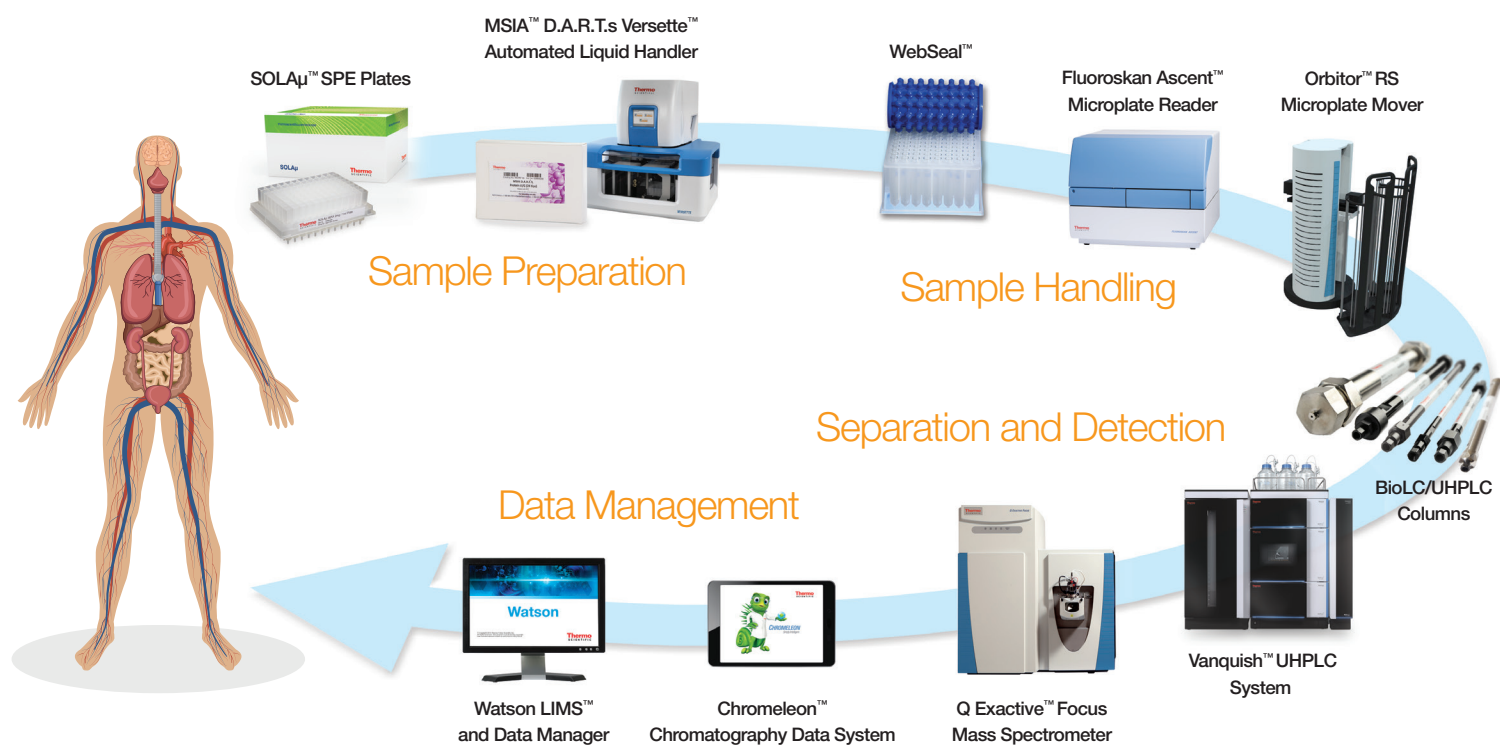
MSIA™ D.A.R.T.s Versette™ Automated Liquid Handler

SOLAμ™ SPE Plates

WebSeal™

Fluoroskan Ascent™ Microplate Reader

Orbitor™ RS Microplate Mover

Sample Preparation

Sample Handling

Separation and Detection

BioLC/UHPLC Columns

Data Management

Watson

Vanquish™ UHPLC System

Watson LIMS™ and Data Manager

Chromeleon™ Chromatography Data System

Q Exactive™ Focus Mass Spectrometer